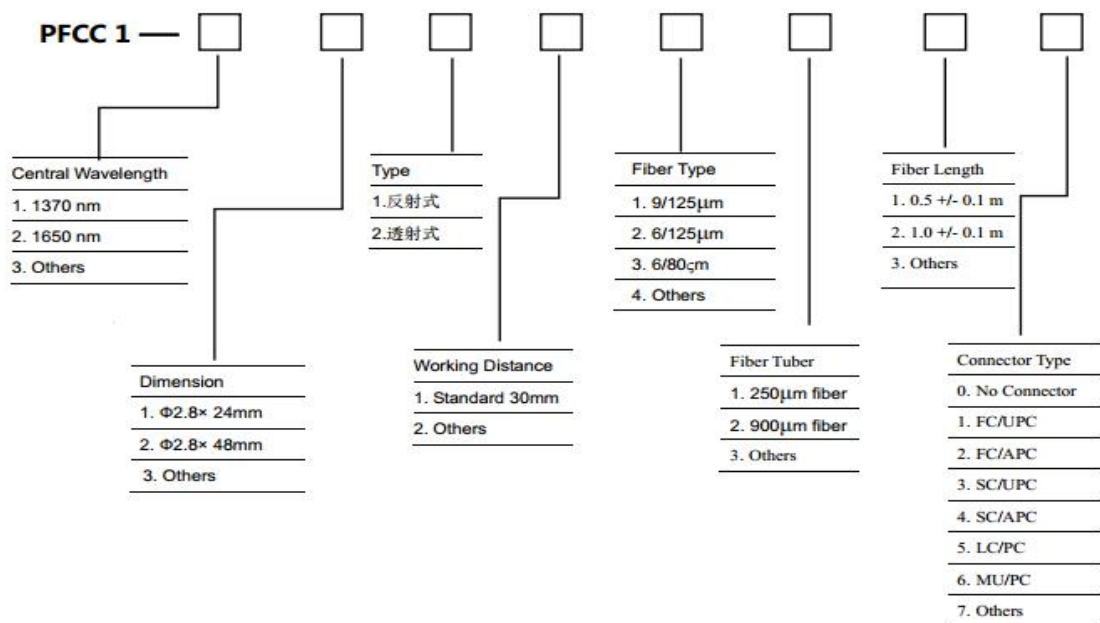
PFCC 1 —

Central Wavelength
1. 1370 nm
2. 1650 nm
3. Others

Dimension
1. Φ2.8× 24mm
2. Φ2.8× 48mm
3. Others

Type
1.反射式
2.透射式

Working Distance
1. Standard 30mm
2. Others

Fiber Type
1. 9/125μm
2. 6/125μm
3. 6/80çm
4. Others

Fiber Tuber
1. 250μm fiber
2. 900μm fiber
3. Others

Fiber Length
1. 0.5 +/- 0.1 m
2. 1.0 +/- 0.1 m
3. Others

Connector Type
0. No Connector
1. FC/UPC
2. FC/APC
3. SC/UPC
4. SC/APC
5. LC/PC
6. MU/PC
7. Others